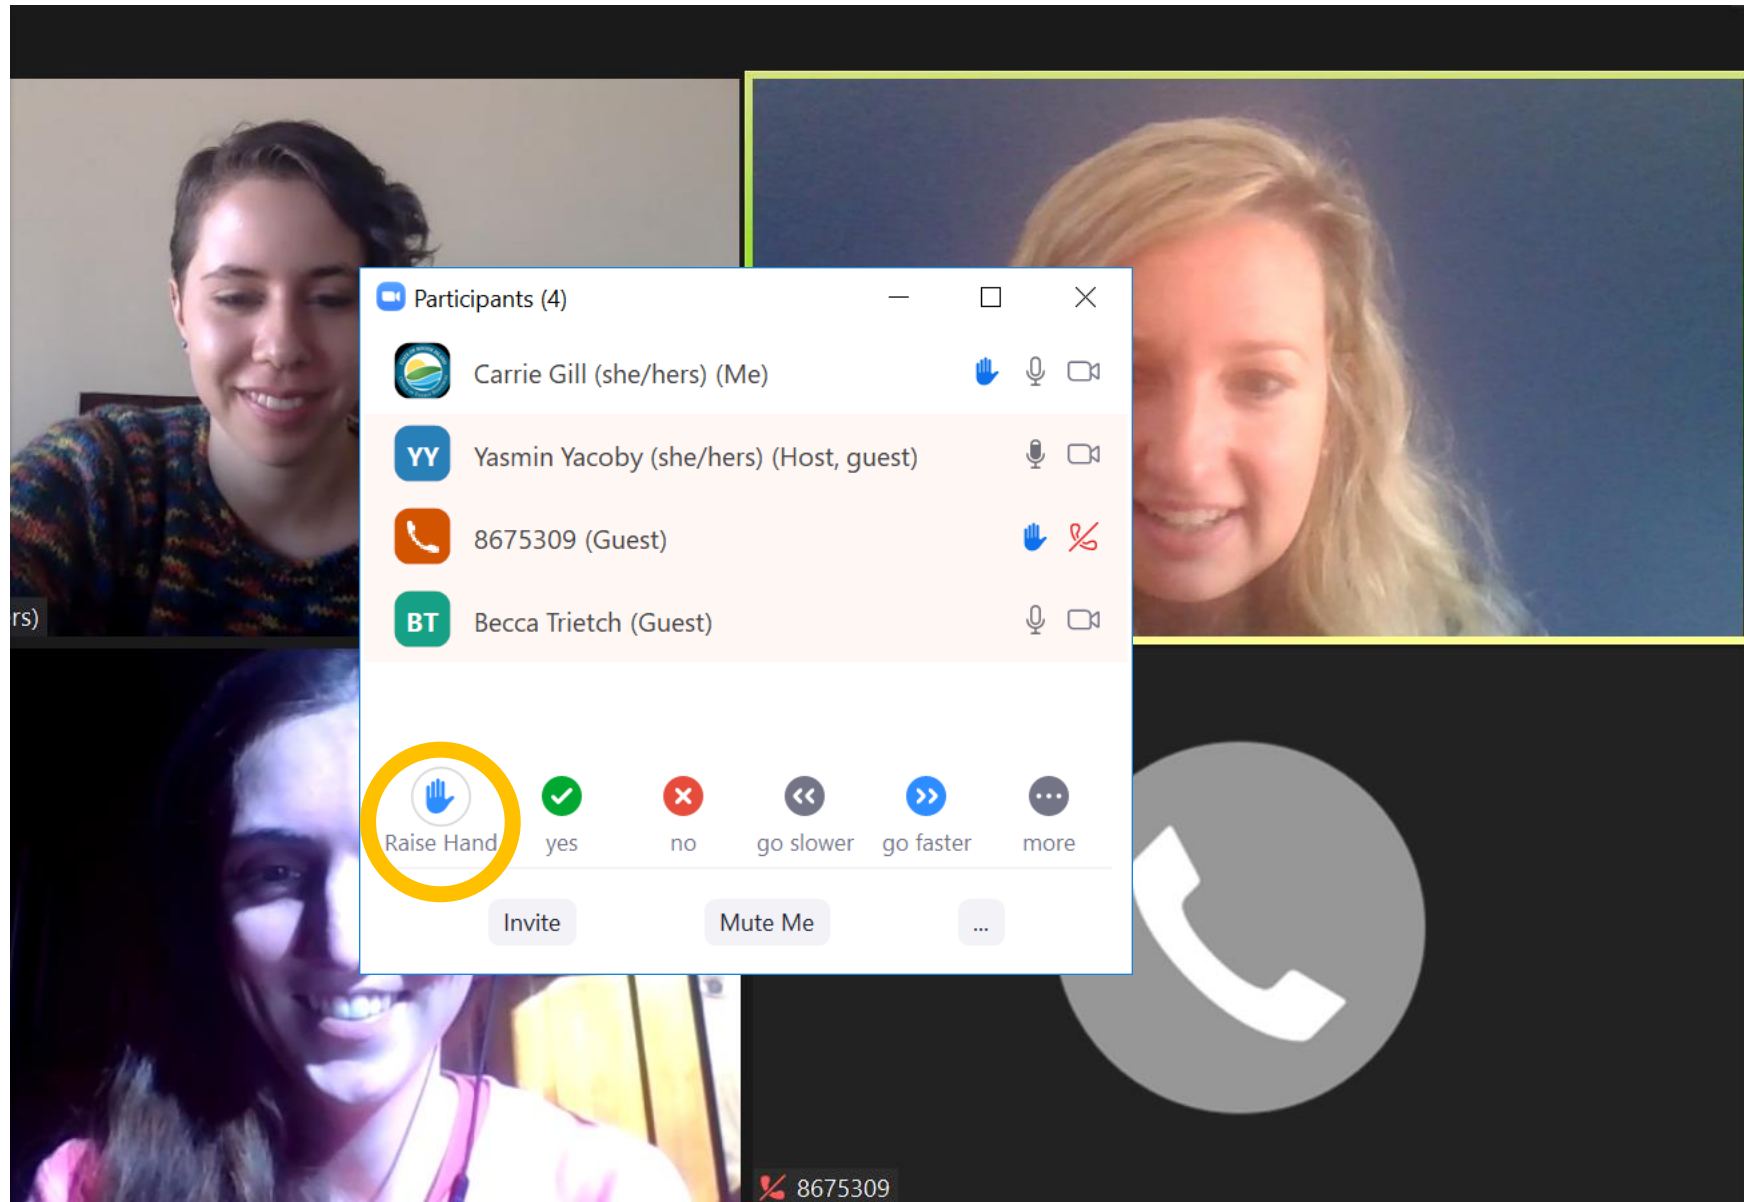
rs)

Participants (4)

Carrie Gill (she/hers) (Me)

YY Yasmin Yacoby (she/hers) (Host, guest)

8675309 (Guest)

BT Becca Trietch (Guest)

Raise Hand yes no go slower go faster more

Invite Mute Me ...

8675309